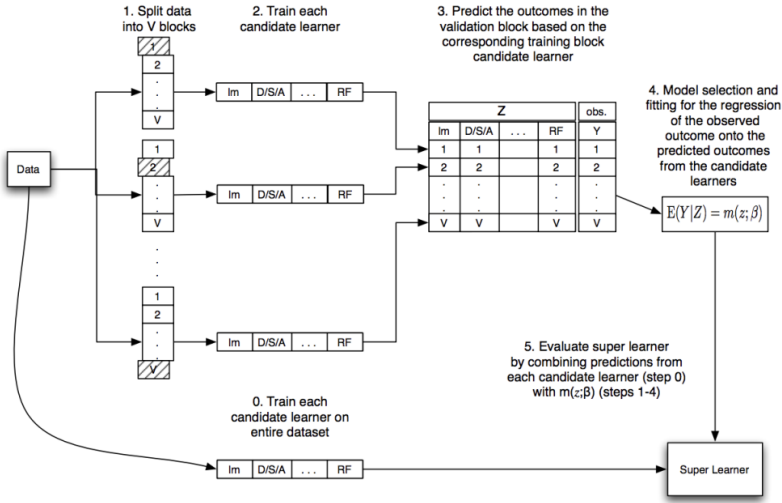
1. Split data into V blocks

2. Train each candidate learner

3. Predict the outcomes in the validation block based on the corresponding training block candidate learner

4. Model selection and fitting for the regression of the observed outcome onto the predicted outcomes from the candidate learners

Data

1
2
.
.
.
V

lm | D/S/A | . . . | RF

1
2
.
.
.
V

lm | D/S/A | . . . | RF

.
.
.

1
2
.
.
.
V

lm | D/S/A | . . . | RF

| Z | | | | obs. |
|---|---|---|---|---|
| lm | D/S/A | . . . | RF | Y |
| 1 | 1 | | 1 | 1 |
| 2 | 2 | | 2 | 2 |
| . | . | | . | . |
| . | . | | . | . |
| . | . | | . | . |
| V | V | | V | V |

$E(Y|Z) = m(z;\beta)$

5. Evaluate super learner by combining predictions from each candidate learner (step 0) with m(z;β) (steps 1-4)

0. Train each candidate learner on entire dataset

lm | D/S/A | . . . | RF

Super Learner